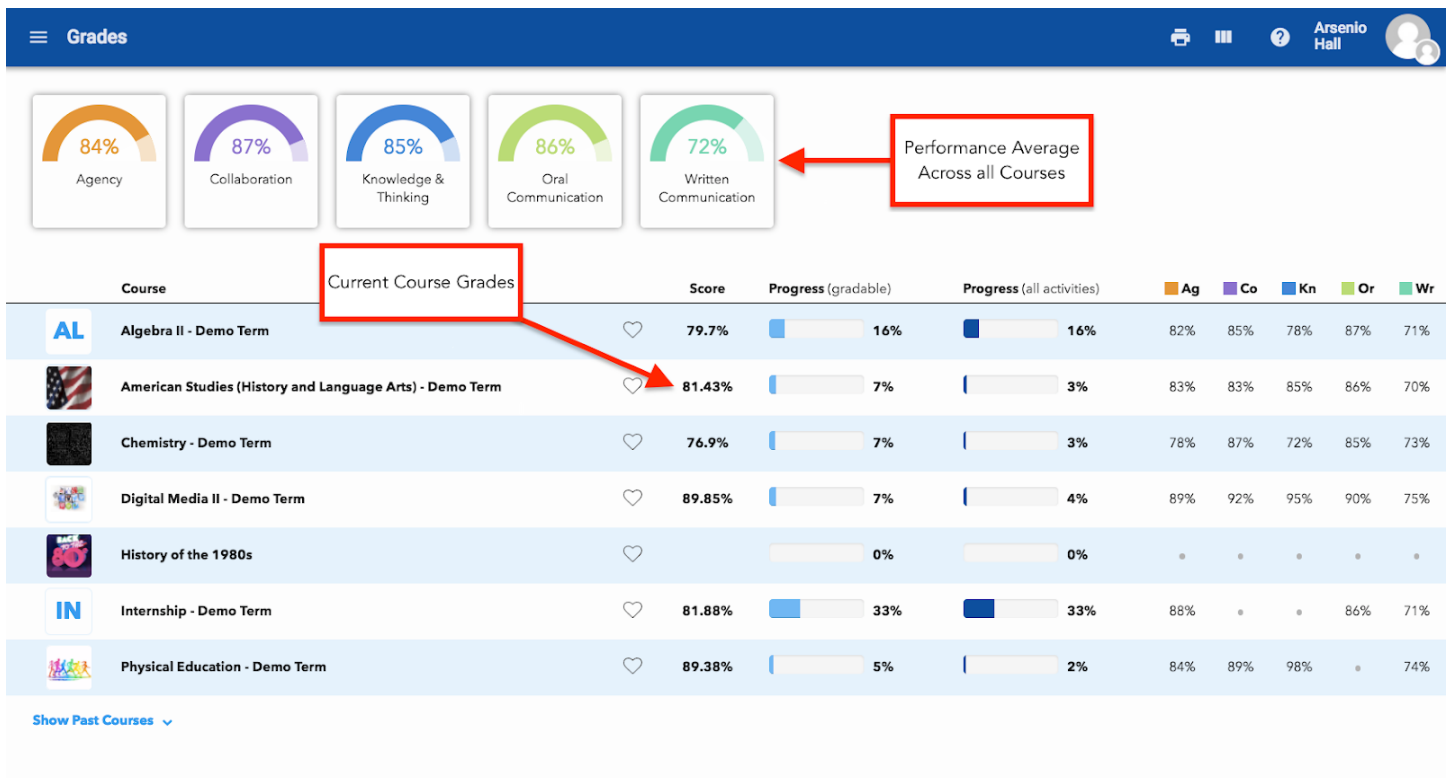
Grades

Arsenio Hall

84%
Agency

87%
Collaboration

85%
Knowledge & Thinking

86%
Oral Communication

72%
Written Communication

Performance Average Across all Courses

Current Course Grades

| | Course | | Score | Progress (gradable) | Progress (all activities) | Ag | Co | Kn | Or | Wr |
|---|---|---|---|---|---|---|---|---|---|---|
| AL | Algebra II - Demo Term | | 79.7% | 16% | 16% | 82% | 85% | 78% | 87% | 71% |
| | American Studies (History and Language Arts) - Demo Term | | 81.43% | 7% | 3% | 83% | 83% | 85% | 86% | 70% |
| | Chemistry - Demo Term | | 76.9% | 7% | 3% | 78% | 87% | 72% | 85% | 73% |
| | Digital Media II - Demo Term | | 89.85% | 7% | 4% | 89% | 92% | 95% | 90% | 75% |
| | History of the 1980s | | | 0% | 0% | • | • | • | • | • |
| IN | Internship - Demo Term | | 81.88% | 33% | 33% | 88% | • | • | 86% | 71% |
| | Physical Education - Demo Term | | 89.38% | 5% | 2% | 84% | 89% | 98% | • | 74% |

Show Past Courses